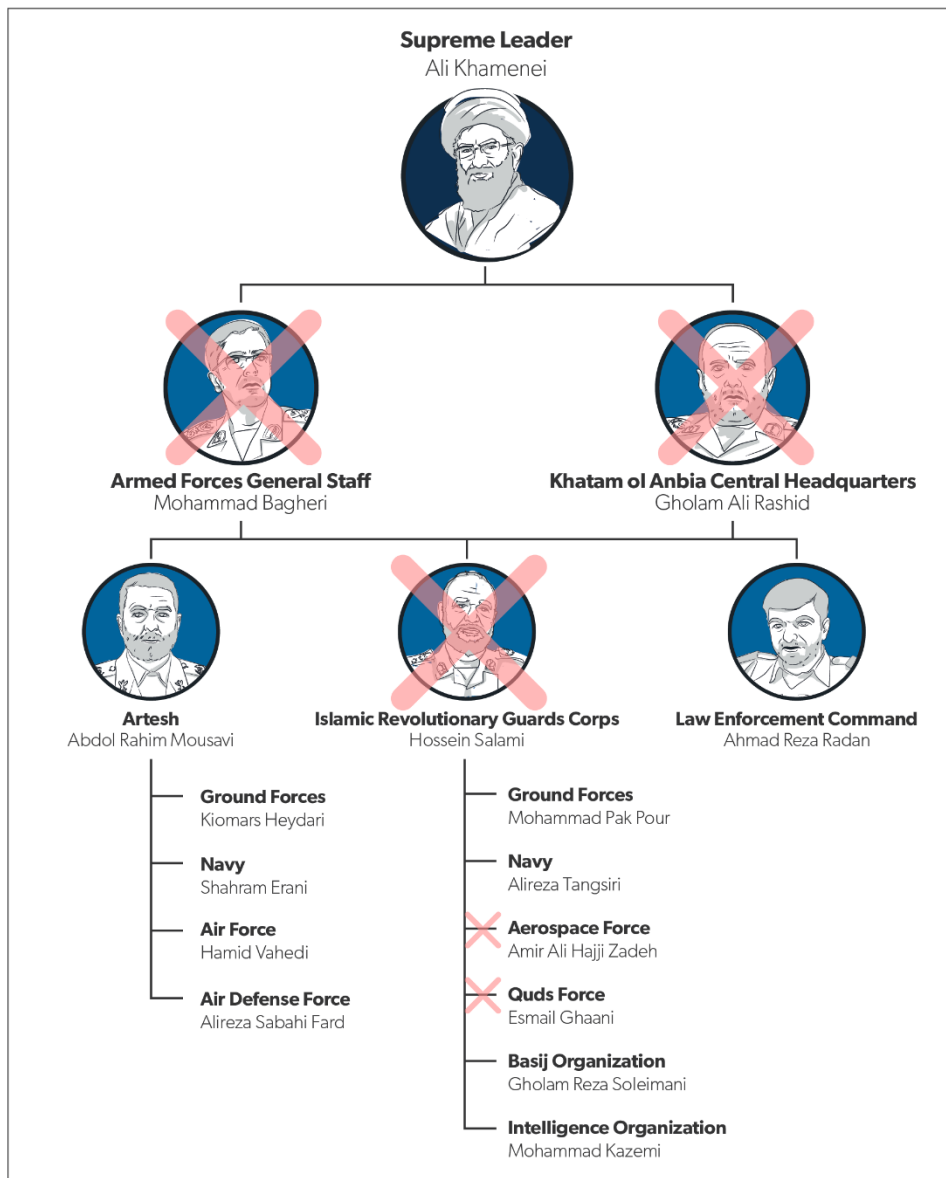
**Supreme Leader**
Ali Khamenei

**Armed Forces General Staff**
Mohammad Bagheri

**Khatam ol Anbia Central Headquarters**
Gholam Ali Rashid

**Artesh**
Abdol Rahim Mousavi

**Islamic Revolutionary Guards Corps**
Hossein Salami

**Law Enforcement Command**
Ahmad Reza Radan

**Ground Forces**
Kiomars Heydari

**Navy**
Shahram Erani

**Air Force**
Hamid Vahedi

**Air Defense Force**
Alireza Sabahi Fard

**Ground Forces**
Mohammad Pak Pour

**Navy**
Alireza Tangsiri

**Aerospace Force**
Amir Ali Hajji Zadeh

**Quds Force**
Esmail Ghaani

**Basij Organization**
Gholam Reza Soleimani

**Intelligence Organization**
Mohammad Kazemi